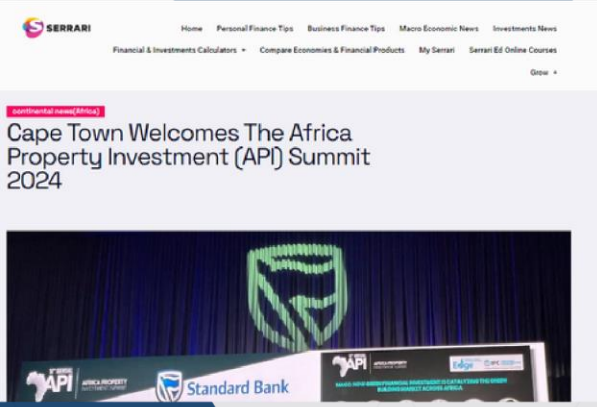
SERRARI

Home Personal Finance Tips Business Finance Tips Macro Economic News Investments News

Financial & Investments Calculators Compare Economies & Financial Products My Serrari Serrari Ed Online Courses

Grow

continental news(Africa)

Cape Town Welcomes The Africa Property Investment (API) Summit 2024

API AFRICA PROPERTY INVESTMENT SUMMIT

Standard Bank

API AFRICA PROPERTY

Edge

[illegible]